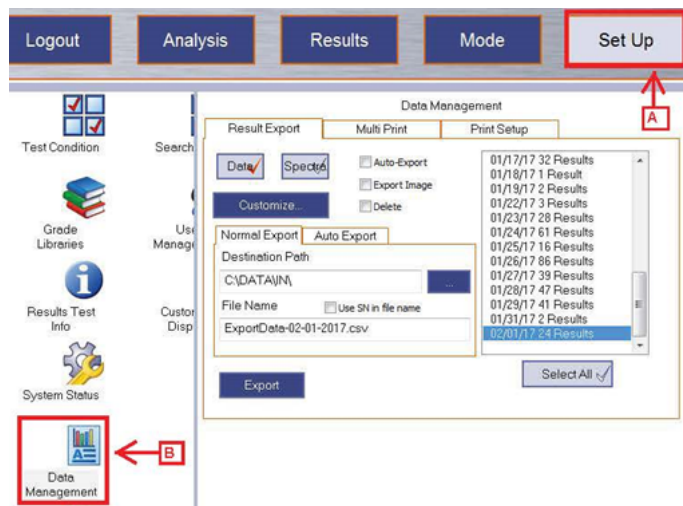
Logout
Analysis
Results
Mode
Set Up

A

Test Condition
Search

Grade Libraries
Use Manage

Results Test Info
Custo Disp

System Status

Data Management

B

Data Management

Result Export
Multi Print
Print Setup

Data
Spectra
Auto-Export
Export Image
Delete
Customize...

Normal Export
Auto Export
Destination Path
C:\DATA\IN\
...
File Name
Use SN in file name
ExportData-02-01-2017.csv

Export

01/17/17 32 Results
01/18/17 1 Result
01/19/17 2 Results
01/22/17 3 Results
01/23/17 28 Results
01/24/17 61 Results
01/25/17 16 Results
01/26/17 86 Results
01/27/17 39 Results
01/28/17 47 Results
01/29/17 41 Results
01/31/17 2 Results
02/01/17 24 Results

Select All